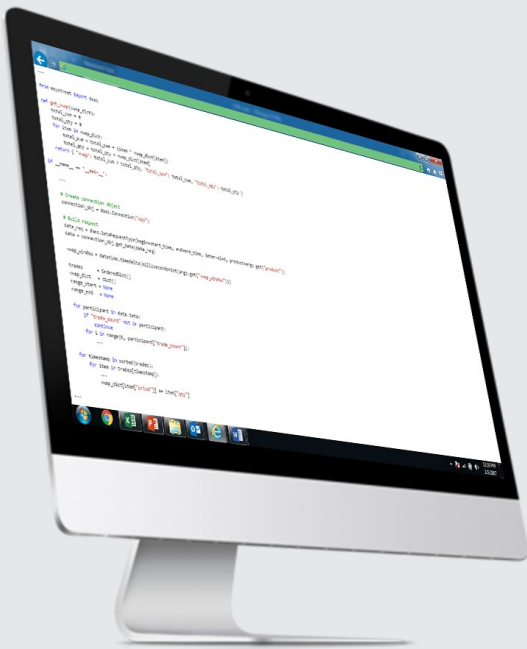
from mystreet import Bsec

def get_vwap(vwap_dict):
    total_sum = 0
    total_qty = 0
    for item in vwap_dict:
        total_sum = total_sum + (item * vwap_dict[item])
        total_qty = total_qty + vwap_dict[item]
    return { "vwap": total_sum / total_qty, "total_sum": total_sum, "total_qty": total_qty }

if __name__ == "__main__":
    ...

    # Create connection object
    connection_obj = Bsec.Connection("tcp")

    # Build request
    data_req = Bsec.DataRequest(start_time, end_time, interval, product=args.get("product"))
    data = connection_obj.get_data(data_req)

    vwap_window = datetime.timedelta(milliseconds=int(args.get("vwap_window")))

    trades = OrderedDict()
    vwap_dict = dict()
    range_start = None
    range_end = None

    for participant in data.data:
        if "trade_count" not in participant:
            continue
        for i in range(0, participant["trade_count"]):
            ...

    for timestamp in sorted(trades):
        for item in trades[timestamp]:
            ...
            vwap_dict[item["price"]] += item["qty"]